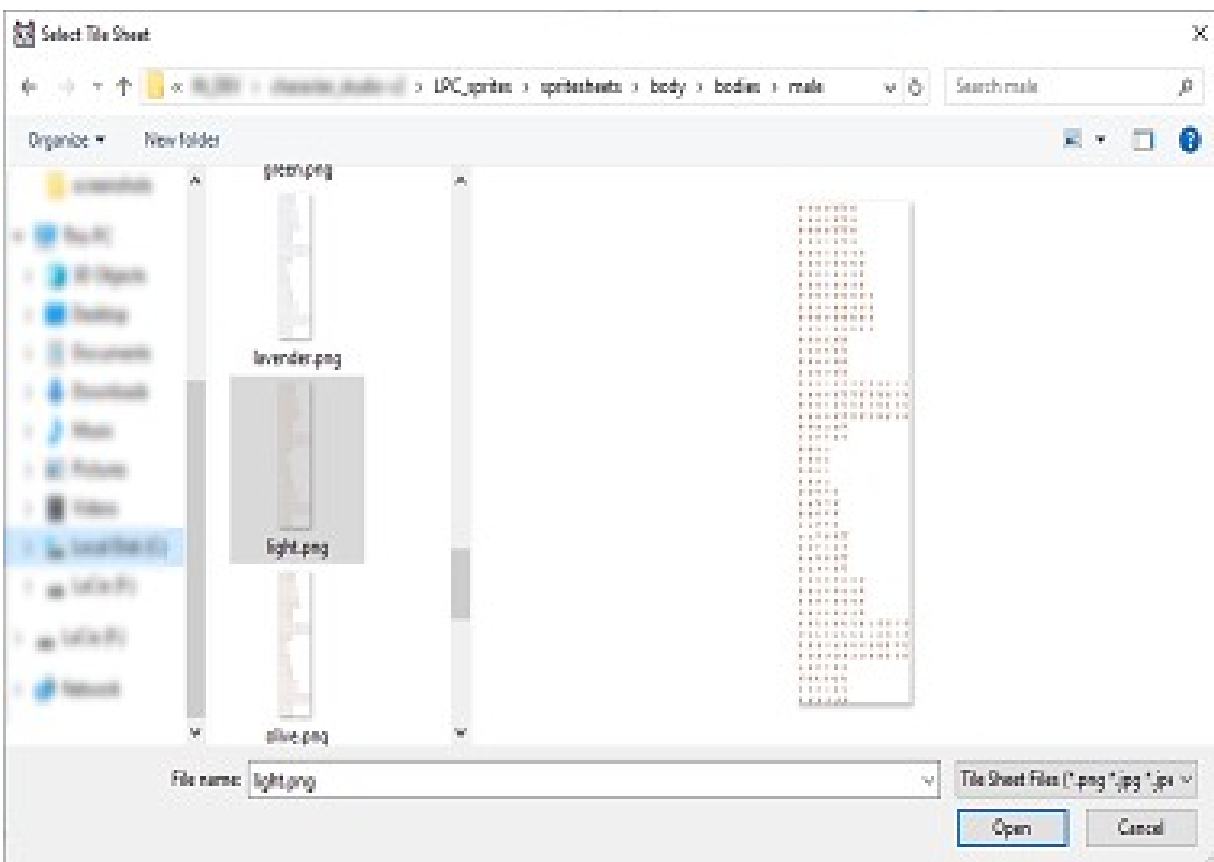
Select Tile Sheet

« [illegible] › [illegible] › LPC_sprites › spritesheets › body › bodies › male

Search male

Organize ▾ New folder

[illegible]
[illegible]
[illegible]
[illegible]
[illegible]
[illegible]
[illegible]
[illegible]
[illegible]
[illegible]
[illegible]
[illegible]

green.png
lavender.png
light.png
olive.png

File name: light.png

Tile Sheet Files (*.png *.jpg *.jp

Open

Cancel